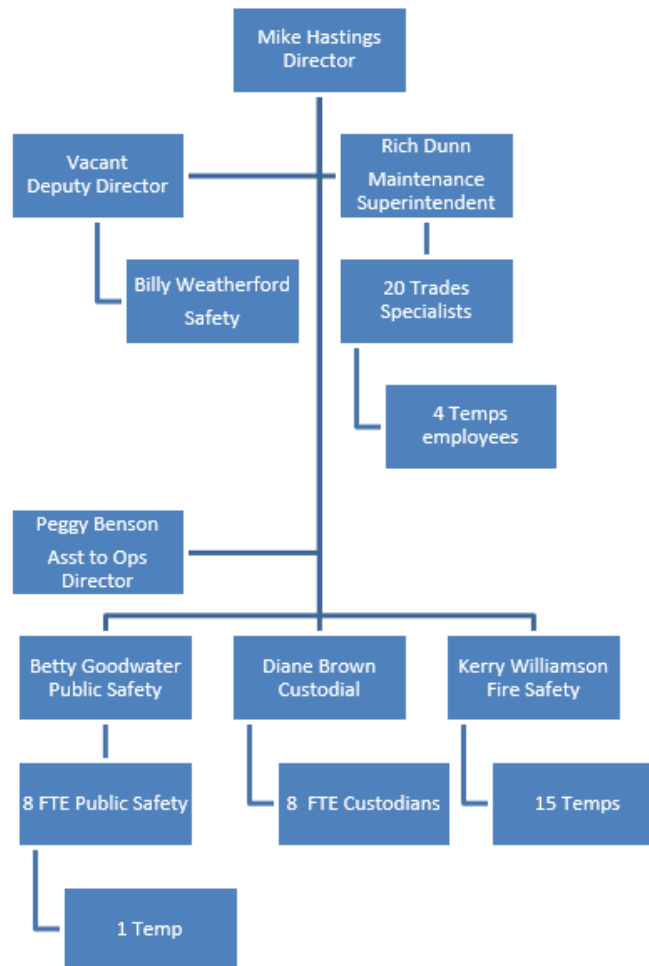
Mike Hastings
Director

Vacant
Deputy Director

Rich Dunn
Maintenance Superintendent

Billy Weatherford
Safety

20 Trades Specialists

4 Temps employees

Peggy Benson
Asst to Ops Director

Betty Goodwater
Public Safety

Diane Brown
Custodial

Kerry Williamson
Fire Safety

8 FTE Public Safety

8 FTE Custodians

15 Temps

1 Temp